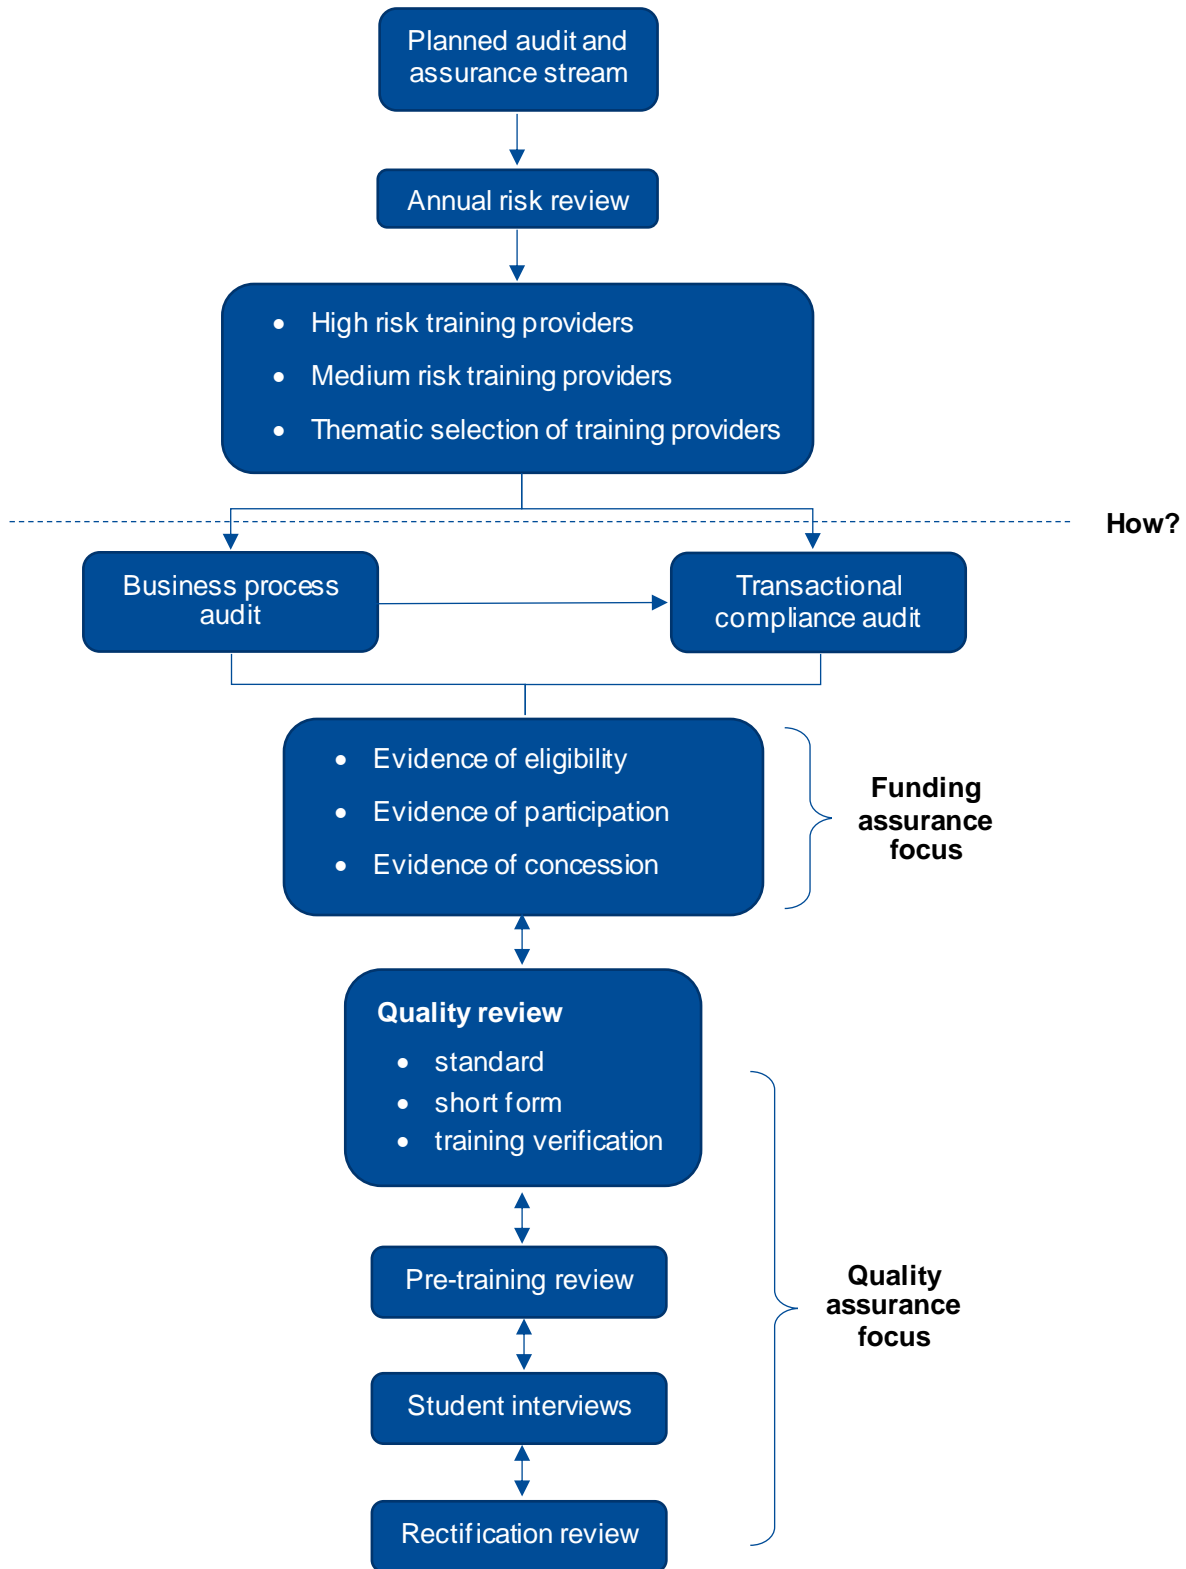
Planned audit and assurance stream

Annual risk review

- High risk training providers
- Medium risk training providers
- Thematic selection of training providers

How?

Business process audit

Transactional compliance audit

- Evidence of eligibility
- Evidence of participation
- Evidence of concession

Funding assurance focus

Quality review
- standard
- short form
- training verification

Pre-training review

Student interviews

Rectification review

Quality assurance focus